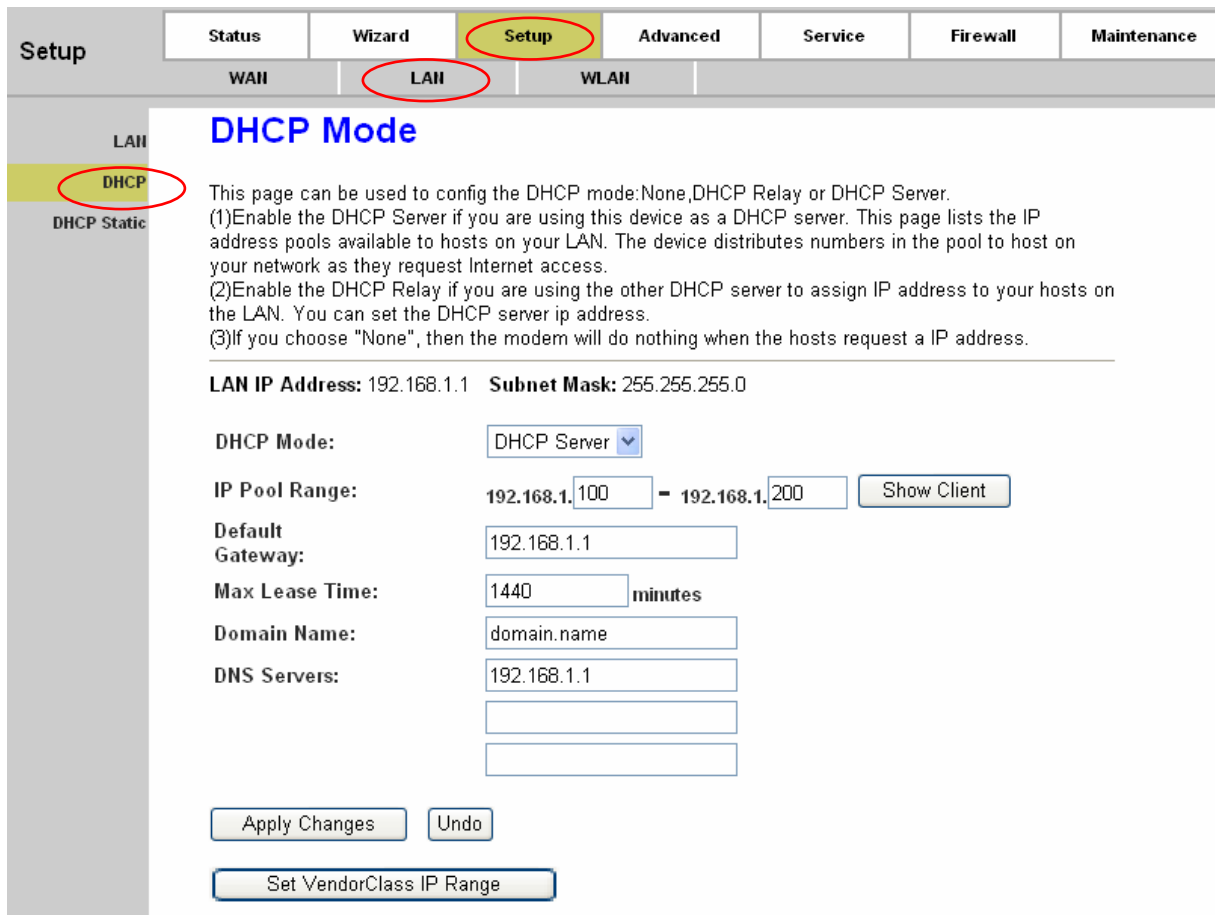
Setup

| Status | Wizard | Setup | Advanced | Service | Firewall | Maintenance |
|---|---|---|---|---|---|---|

WAN LAN WLAN

LAN
DHCP
DHCP Static

DHCP Mode

This page can be used to config the DHCP mode:None,DHCP Relay or DHCP Server.
(1)Enable the DHCP Server if you are using this device as a DHCP server. This page lists the IP address pools available to hosts on your LAN. The device distributes numbers in the pool to host on your network as they request Internet access.
(2)Enable the DHCP Relay if you are using the other DHCP server to assign IP address to your hosts on the LAN. You can set the DHCP server ip address.
(3)If you choose "None", then the modem will do nothing when the hosts request a IP address.

LAN IP Address: 192.168.1.1 Subnet Mask: 255.255.255.0

DHCP Mode: DHCP Server

IP Pool Range: 192.168.1. 100 - 192.168.1. 200 Show Client

Default Gateway: 192.168.1.1

Max Lease Time: 1440 minutes

Domain Name: domain.name

DNS Servers: 192.168.1.1

Apply Changes Undo

Set VendorClass IP Range